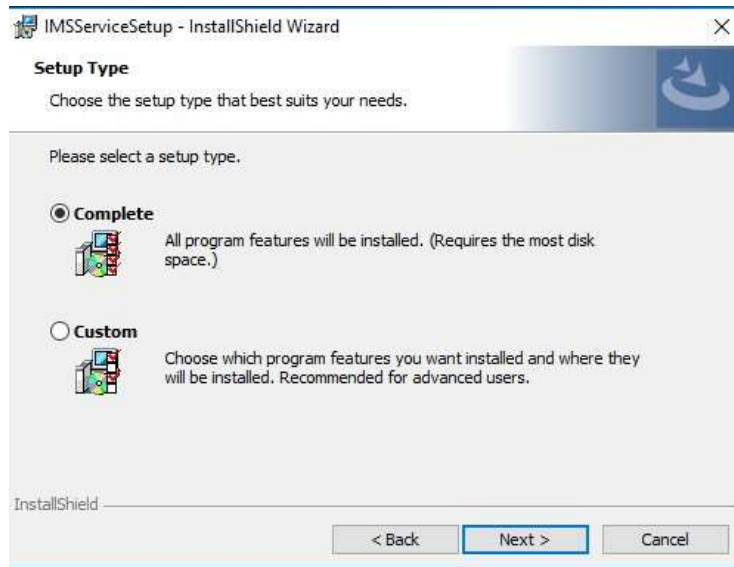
IMSServiceSetup - InstallShield Wizard

×

Setup Type

Choose the setup type that best suits your needs.

Please select a setup type.

Complete

All program features will be installed. (Requires the most disk space.)

Custom

Choose which program features you want installed and where they will be installed. Recommended for advanced users.

InstallShield

< Back

Next >

Cancel